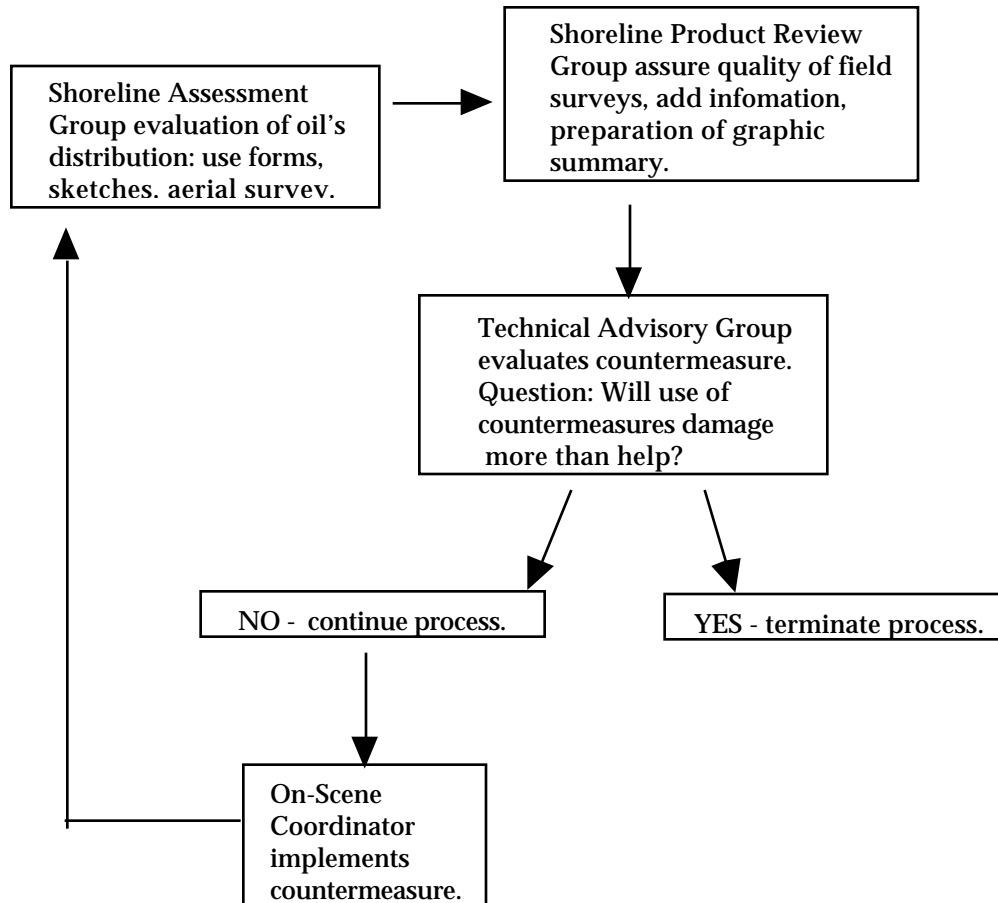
Shoreline Assessment Group evaluation of oil's distribution: use forms, sketches. aerial survev.

Shoreline Product Review Group assure quality of field surveys, add infomation, preparation of graphic summary.

Technical Advisory Group evaluates countermeasure. Question: Will use of countermeasures damage more than help?

NO - continue process.

YES - terminate process.

On-Scene Coordinator implements countermeasure.